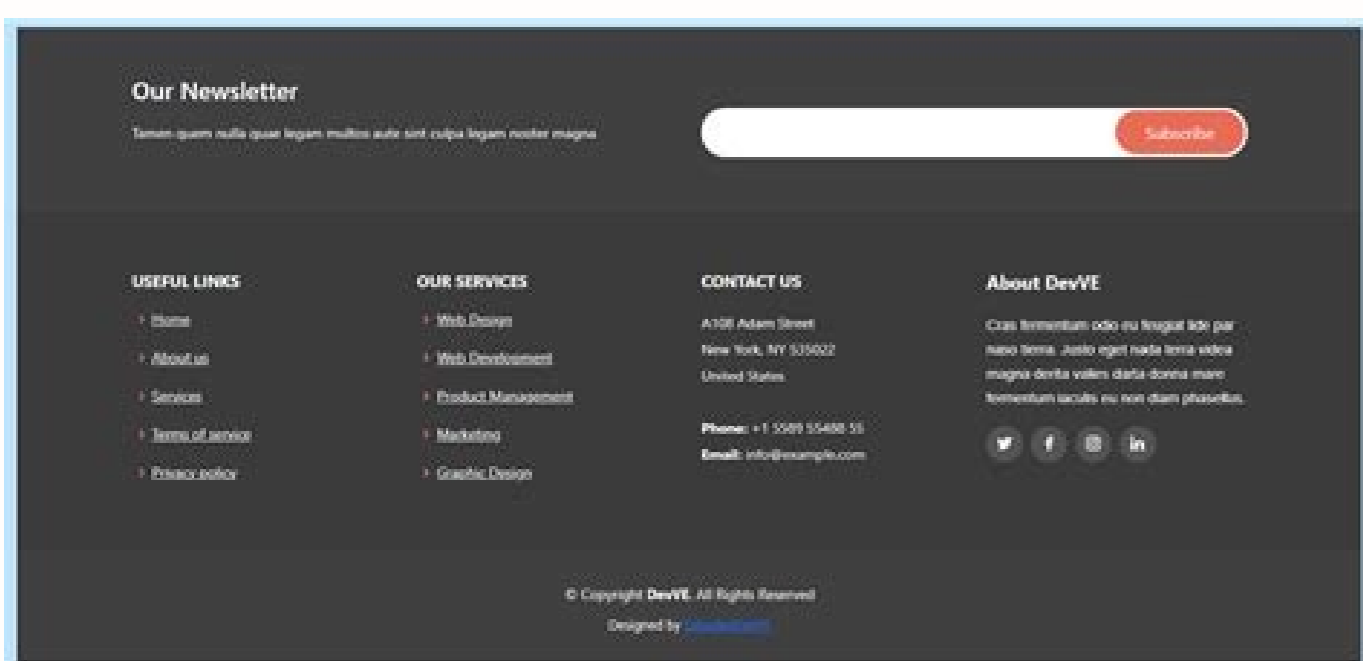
Our Newsletter

Tamen quem nulla quae legam multos aute sint culpa legam noster magna

Subscribe

USEFUL LINKS

Home

About us

Services

Terms of service

Privacy policy

OUR SERVICES

Web Design

Web Development

Product Management

Marketing

Graphic Design

CONTACT US

A108 Adam Street
New York, NY 535022
United States

Phone: +1 5589 55488 55
Email: info@example.com

About DevVE

Cras fermentum odio eu feugiat lide par naso tierra. Justo eget nada terra videa magna derita valies darta donna mare fermentum iaculis eu non diam phasellus.

© Copyright DevVE. All Rights Reserved

Designed by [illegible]